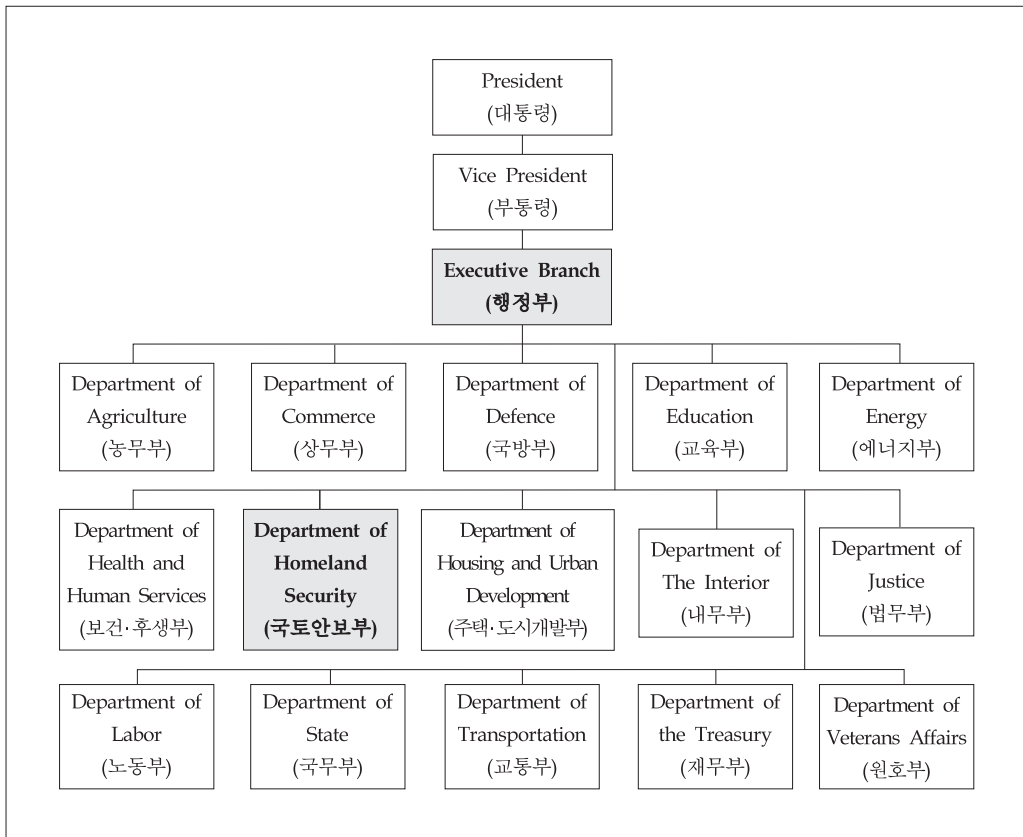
President
(대통령)

Vice President
(부통령)

Executive Branch
(행정부)

Department of Agriculture
(농무부)

Department of Commerce
(상무부)

Department of Defence
(국방부)

Department of Education
(교육부)

Department of Energy
(에너지부)

Department of Health and Human Services
(보건·후생부)

Department of Homeland Security
(국토안보부)

Department of Housing and Urban Development
(주택·도시개발부)

Department of The Interior
(내무부)

Department of Justice
(법무부)

Department of Labor
(노동부)

Department of State
(국무부)

Department of Transportation
(교통부)

Department of the Treasury
(재무부)

Department of Veterans Affairs
(원호부)